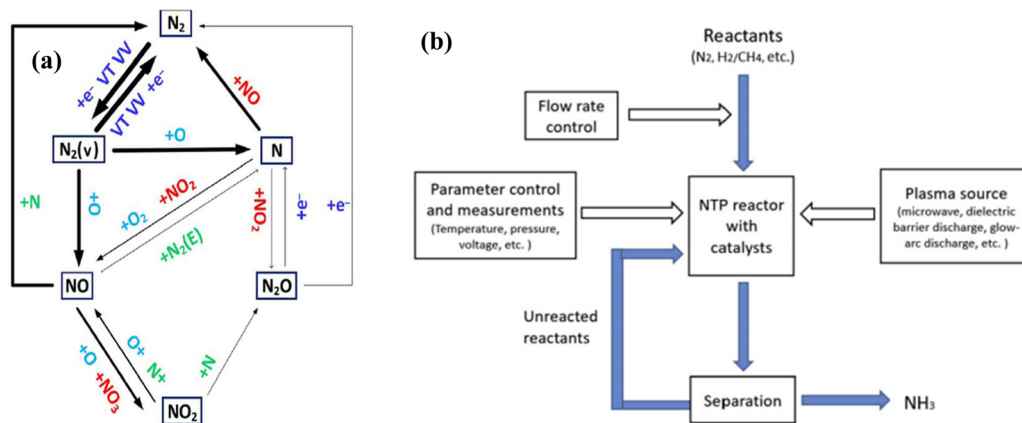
(a)

$N_2$

+e⁻ VT VV

VT VV +e⁻

+NO

$N_2(v)$

+O

N

+N

+O

+$O_2$

+$NO_2$

+$NO_2$

+e⁻

+e⁻

+$N_2(E)$

NO

$N_2O$

+O

+$NO_3$

O+

N+

+N

$NO_2$

(b)

Reactants
($N_2$, $H_2$/$CH_4$, etc.)

Flow rate control

Parameter control and measurements
(Temperature, pressure, voltage, etc. )

NTP reactor with catalysts

Plasma source
(microwave, dielectric barrier discharge, glow-arc discharge, etc. )

Unreacted reactants

Separation

$NH_3$